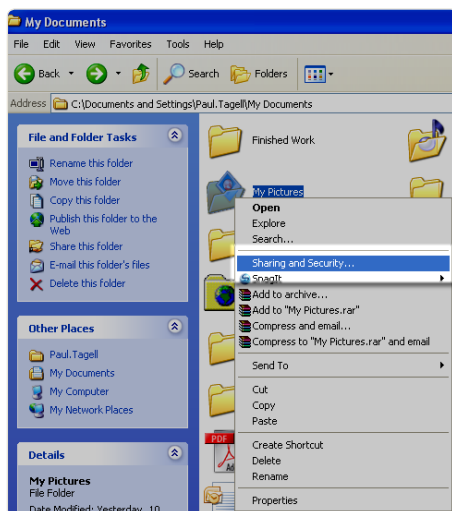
My Documents

File Edit View Favorites Tools Help

Back Search Folders

Address C:\Documents and Settings\Paul.Tagell\My Documents

File and Folder Tasks

Rename this folder
Move this folder
Copy this folder
Publish this folder to the Web
Share this folder
E-mail this folder's files
Delete this folder

Other Places

Paul.Tagell
My Documents
My Computer
My Network Places

Details

My Pictures
File Folder
Date Modified: Yesterday, 10

Finished Work

My Pictures

Open
Explore
Search...
Sharing and Security...
SnagIt
Add to archive...
Add to "My Pictures.rar"
Compress and email...
Compress to "My Pictures.rar" and email
Send To
Cut
Copy
Paste
Create Shortcut
Delete
Rename
Properties

PDF